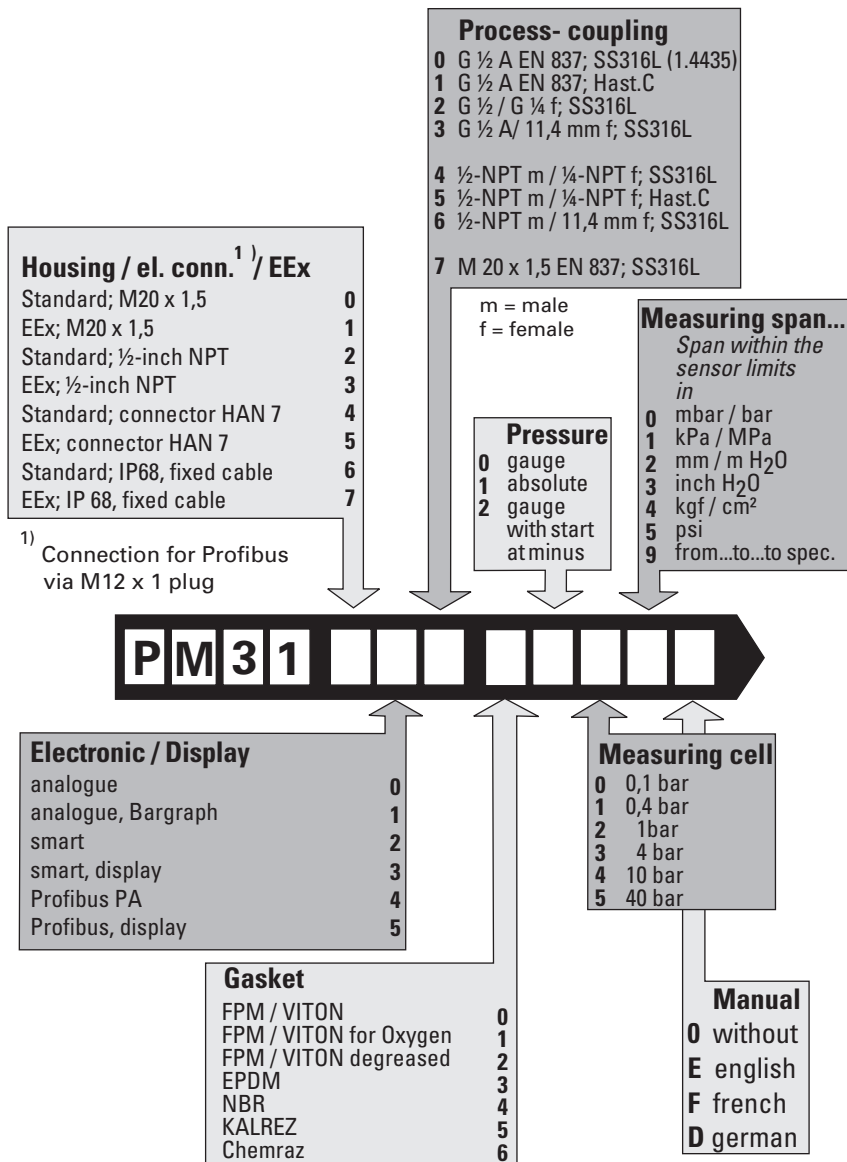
**Process- coupling**
0 G ½ A EN 837; SS316L (1.4435)
1 G ½ A EN 837; Hast.C
2 G ½ / G ¼ f; SS316L
3 G ½ A/ 11,4 mm f; SS316L

4 ½-NPT m / ¼-NPT f; SS316L
5 ½-NPT m / ¼-NPT f; Hast.C
6 ½-NPT m / 11,4 mm f; SS316L

7 M 20 x 1,5 EN 837; SS316L

m = male
f = female

**Housing / el. conn.$^{1)}$ / EEx**

| | |
|---|---|
| Standard; M20 x 1,5 | 0 |
| EEx; M20 x 1,5 | 1 |
| Standard; ½-inch NPT | 2 |
| EEx; ½-inch NPT | 3 |
| Standard; connector HAN 7 | 4 |
| EEx; connector HAN 7 | 5 |
| Standard; IP68, fixed cable | 6 |
| EEx; IP 68, fixed cable | 7 |

$^{1)}$ Connection for Profibus via M12 x 1 plug

**Measuring span...**
*Span within the sensor limits in*
0 mbar / bar
1 kPa / MPa
2 mm / m $H_2O$
3 inch $H_2O$
4 kgf / cm²
5 psi
9 from...to...to spec.

**Pressure**
0 gauge
1 absolute
2 gauge with start at minus

P M 3 1

**Electronic / Display**

| | |
|---|---|
| analogue | 0 |
| analogue, Bargraph | 1 |
| smart | 2 |
| smart, display | 3 |
| Profibus PA | 4 |
| Profibus, display | 5 |

**Measuring cell**
0 0,1 bar
1 0,4 bar
2 1bar
3 4 bar
4 10 bar
5 40 bar

**Gasket**

| | |
|---|---|
| FPM / VITON | 0 |
| FPM / VITON for Oxygen | 1 |
| FPM / VITON degreased | 2 |
| EPDM | 3 |
| NBR | 4 |
| KALREZ | 5 |
| Chemraz | 6 |

**Manual**
0 without
E english
F french
D german